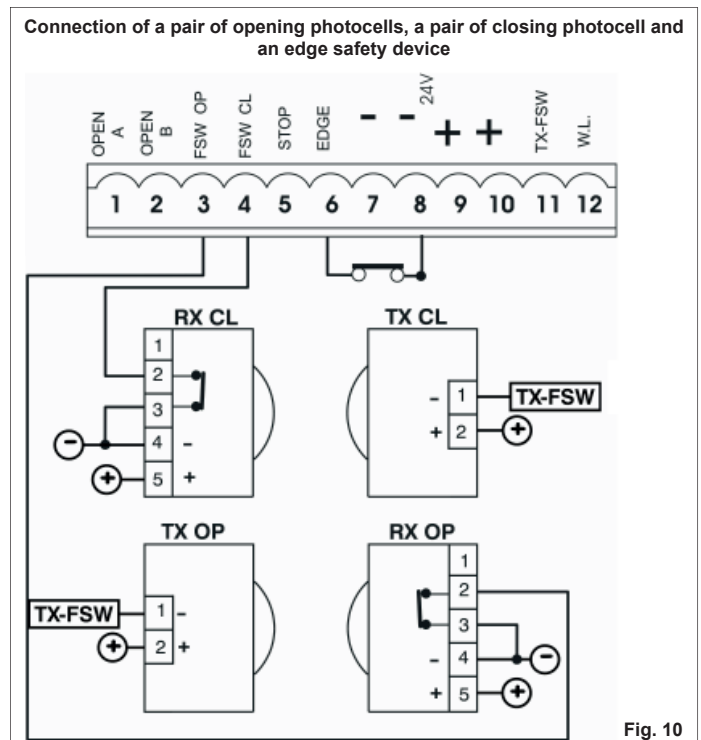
Connection of a pair of opening photocells, a pair of closing photocell and an edge safety device

OPEN A
OPEN B
FSW OP
FSW CL
STOP
EDGE
-
-
24V
+
+
TX-FSW
W.L.

1 2 3 4 5 6 7 8 9 10 11 12

RX CL
1
2
3
4 -
5 +

TX CL
- 1
+ 2
TX-FSW

TX OP
TX-FSW
1 -
2 +

RX OP
1
2
3
- 4
+ 5

Fig. 10